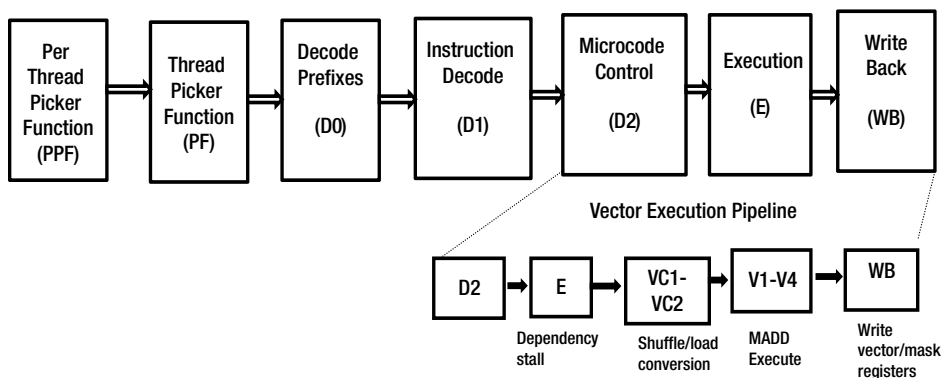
Per Thread Picker Function (PPF)

Thread Picker Function (PF)

Decode Prefixes (D0)

Instruction Decode (D1)

Microcode Control (D2)

Execution (E)

Write Back (WB)

Vector Execution Pipeline

D2

E

VC1-VC2

V1-V4

WB

Dependency stall

Shuffle/load conversion

MADD Execute

Write vector/mask registers